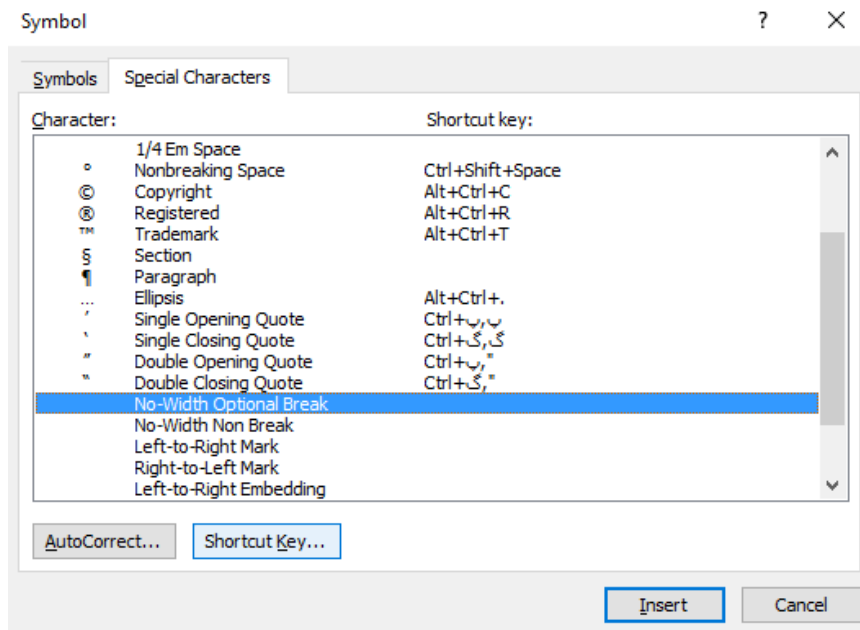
Symbol

?

Symbols

Special Characters

Character:

Shortcut key:

| | | |
|---|---|---|
| | 1/4 Em Space | |
| ° | Nonbreaking Space | Ctrl+Shift+Space |
| © | Copyright | Alt+Ctrl+C |
| ® | Registered | Alt+Ctrl+R |
| ™ | Trademark | Alt+Ctrl+T |
| § | Section | |
| ¶ | Paragraph | |
| … | Ellipsis | Alt+Ctrl+. |
| ʻ | Single Opening Quote | Ctrl+پ,پ |
| ʼ | Single Closing Quote | Ctrl+گ,گ |
| " | Double Opening Quote | Ctrl+پ," |
| " | Double Closing Quote | Ctrl+گ," |
| | No-Width Optional Break | |
| | No-Width Non Break | |
| | Left-to-Right Mark | |
| | Right-to-Left Mark | |
| | Left-to-Right Embedding | |

AutoCorrect...

Shortcut Key...

Insert

Cancel